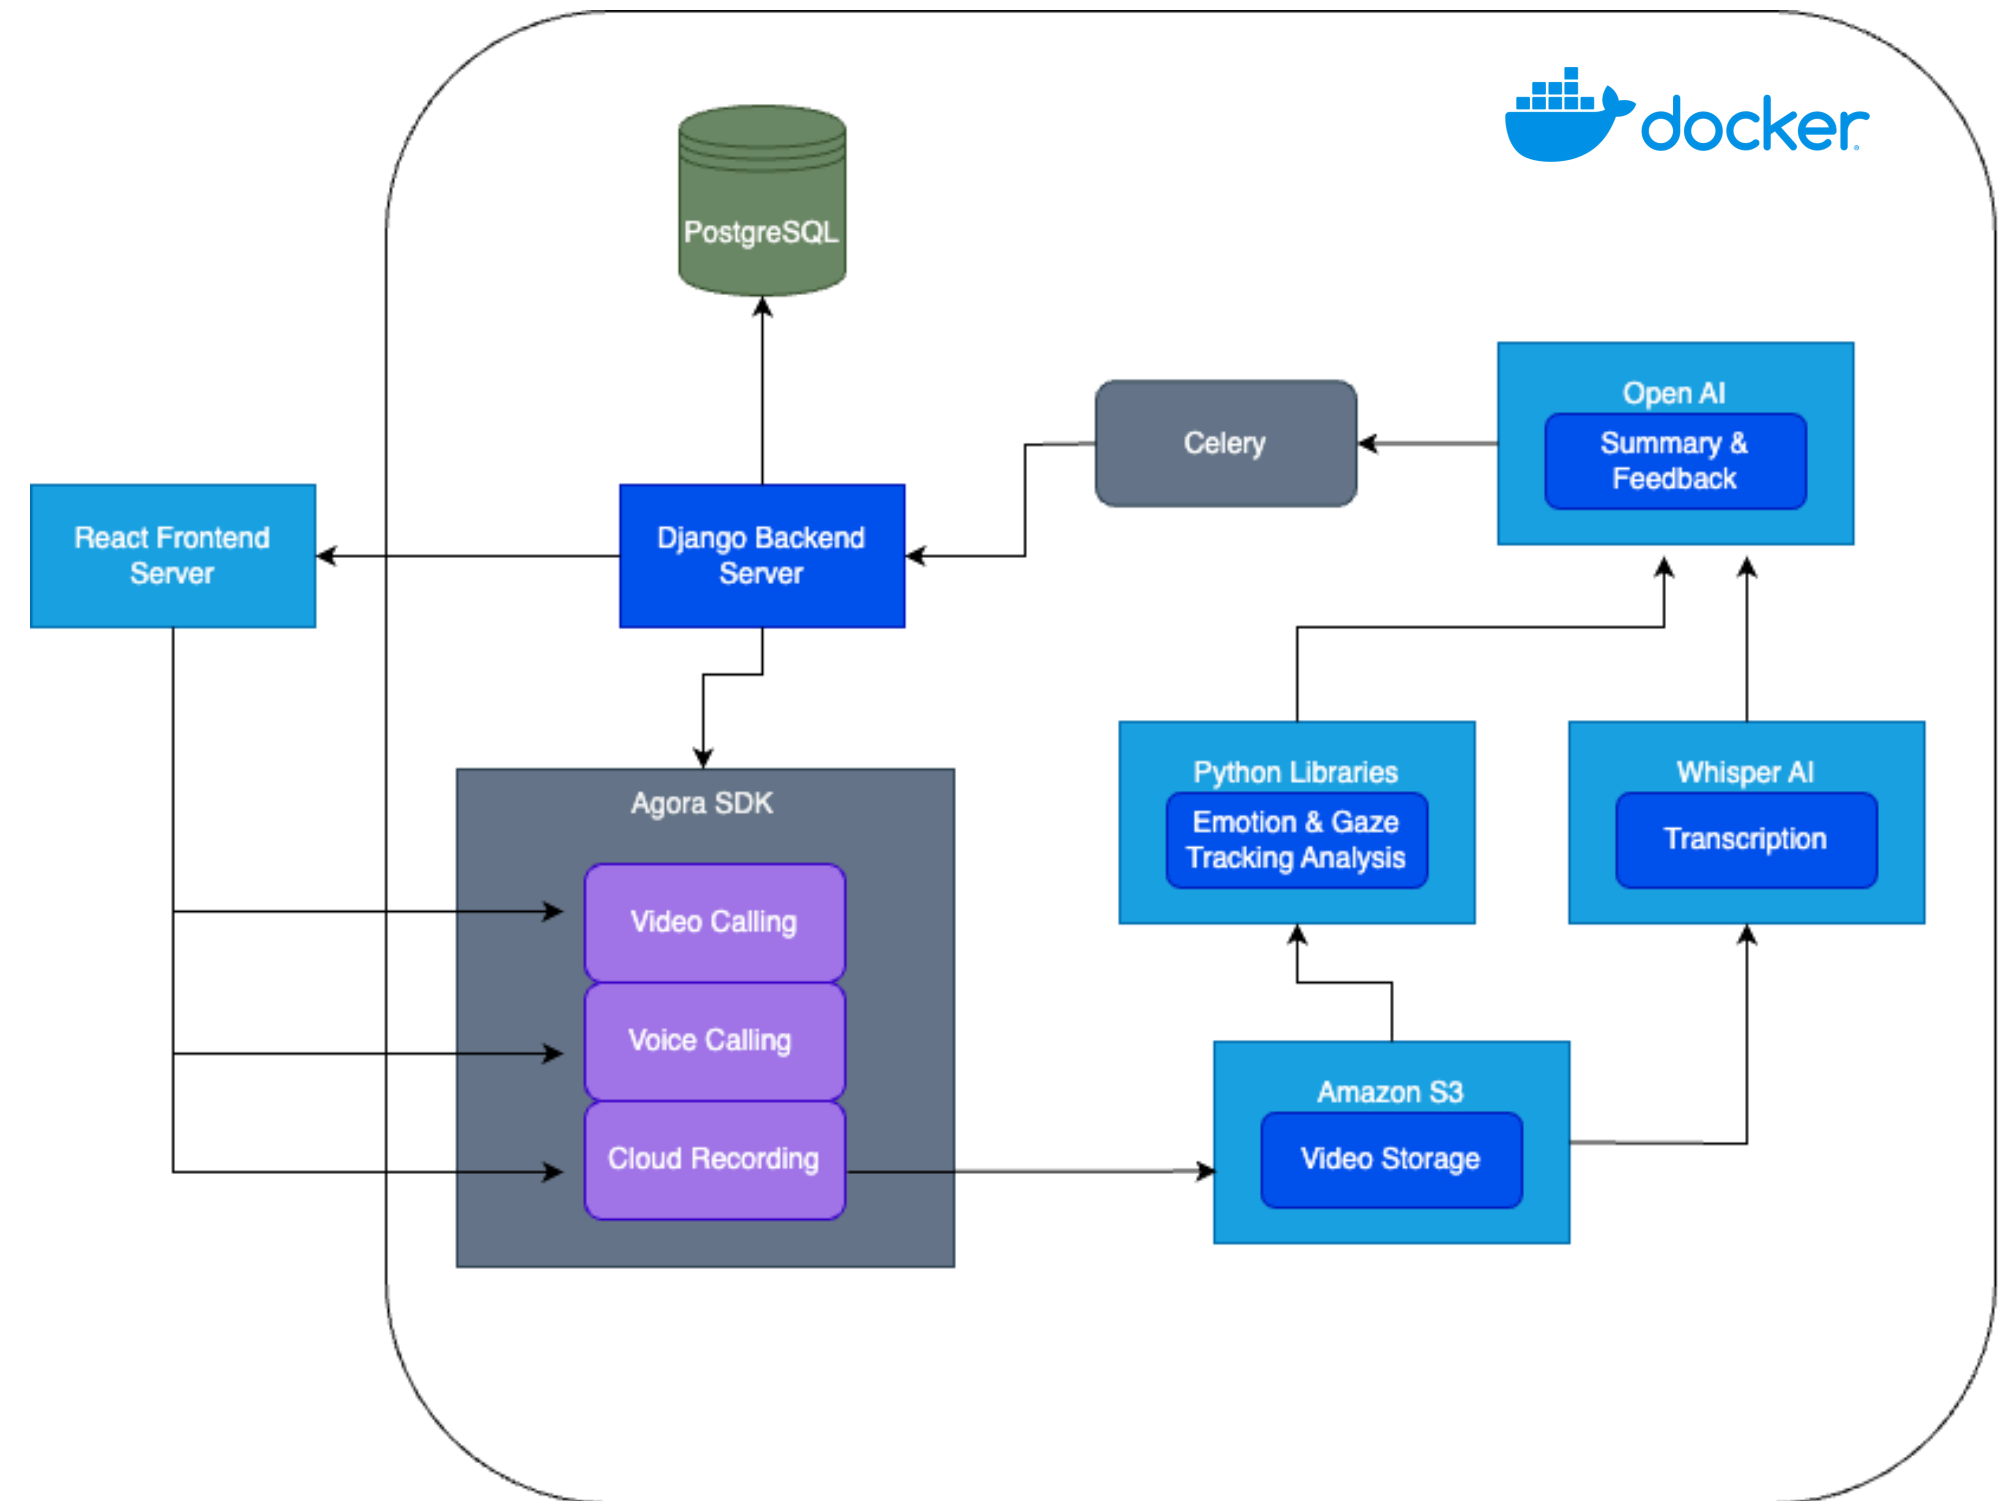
docker

PostgreSQL

Celery

Open AI

Summary & Feedback

React Frontend Server

Django Backend Server

Python Libraries

Emotion & Gaze Tracking Analysis

Whisper AI

Transcription

Agora SDK

Video Calling

Voice Calling

Cloud Recording

Amazon S3

Video Storage